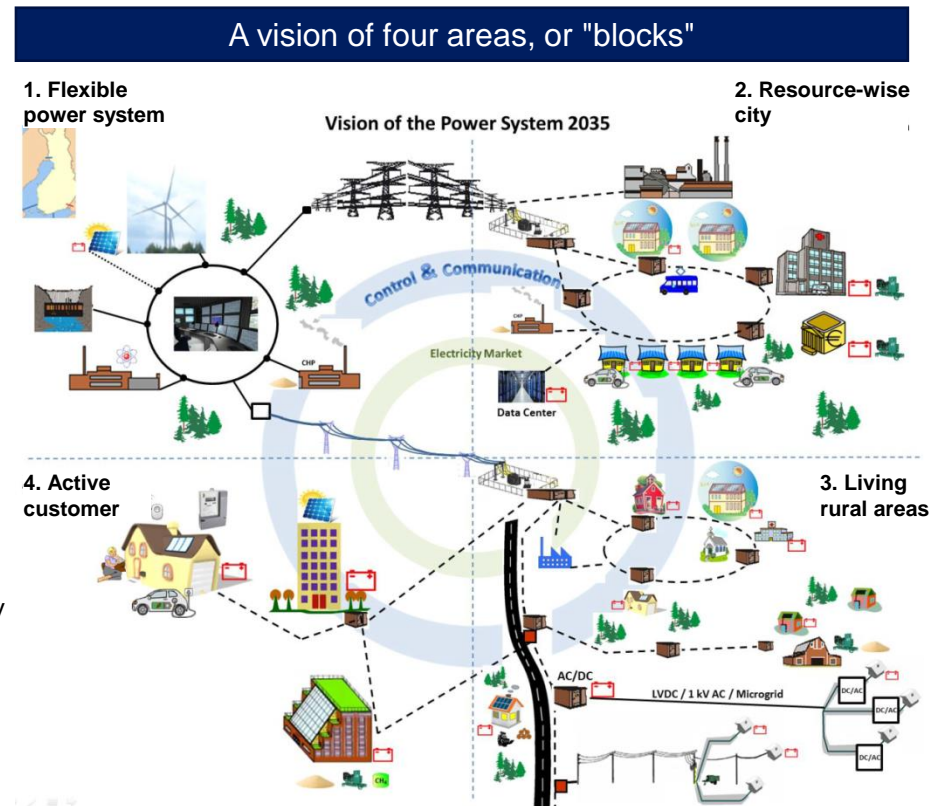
A vision of four areas, or "blocks"

1. Flexible power system

2. Resource-wise city

Vision of the Power System 2035

Control & Communication

Electricity Market

CHP

CHP

Data Center

4. Active customer

3. Living rural areas

AC/DC

LVDC / 1 kV AC / Microgrid

DC/AC

DC/AC

DC/AC

$CH_4$